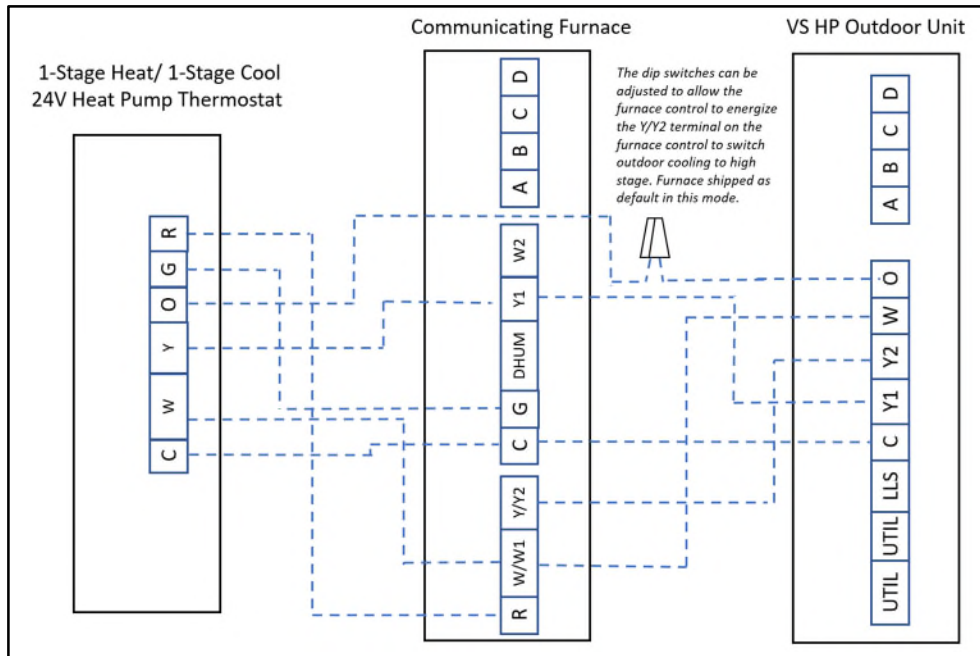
1-Stage Heat/ 1-Stage Cool
24V Heat Pump Thermostat

R
G
O
Y
W
C

Communicating Furnace

D
C
B
A

W2
Y1
DHUM
G
C
Y/Y2
W/W1
R

The dip switches can be adjusted to allow the furnace control to energize the Y/Y2 terminal on the furnace control to switch outdoor cooling to high stage. Furnace shipped as default in this mode.

VS HP Outdoor Unit

D
C
B
A

O
W
Y2
Y1
C
LLS
UTIL
UTIL